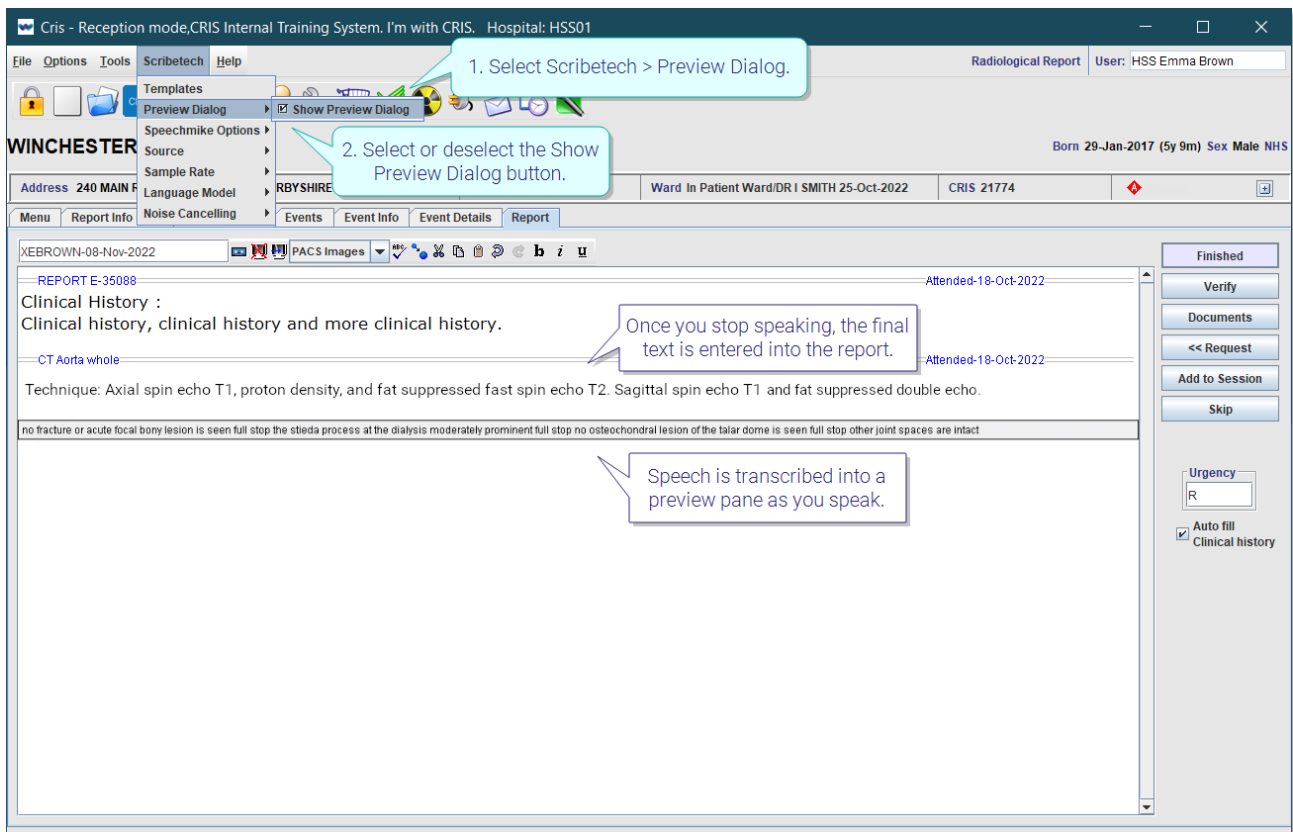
Cris - Reception mode,CRIS Internal Training System. I'm with CRIS. Hospital: HSS01

File Options Tools Scribetech Help

Templates
Preview Dialog
Speechmike Options
Source
Sample Rate
Language Model
Noise Cancelling

Show Preview Dialog

1. Select Scribetech > Preview Dialog.

2. Select or deselect the Show Preview Dialog button.

Radiological Report User: HSS Emma Brown

WINCHESTER

Born 29-Jan-2017 (5y 9m) Sex Male NHS

Address 240 MAIN R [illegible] RBYSHIRE

Ward In Patient Ward/DR I SMITH 25-Oct-2022 CRIS 21774

Menu Report Info Events Event Info Event Details Report

XEBROWN-08-Nov-2022 PACS Images

REPORT E-35088 Attended-18-Oct-2022

Clinical History :
Clinical history, clinical history and more clinical history.

Once you stop speaking, the final text is entered into the report.

CT Aorta whole Attended-18-Oct-2022

Technique: Axial spin echo T1, proton density, and fat suppressed fast spin echo T2. Sagittal spin echo T1 and fat suppressed double echo.

no fracture or acute focal bony lesion is seen full stop the stieda process at the dialysis moderately prominent full stop no osteochondral lesion of the talar dome is seen full stop other joint spaces are intact

Speech is transcribed into a preview pane as you speak.

Finished
Verify
Documents
<< Request
Add to Session
Skip

Urgency
R

Auto fill Clinical history